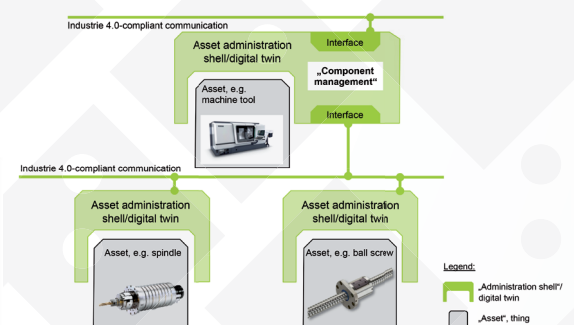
Industrie 4.0-compliant communication

Asset administration shell/digital twin

Interface

„Component management“

Asset, e.g. machine tool

Interface

Industrie 4.0-compliant communication

Asset administration shell/digital twin

Asset, e.g. spindle

Asset administration shell/digital twin

Asset, e.g. ball screw

Legend:

„Administration shell“/ digital twin

„Asset“, thing